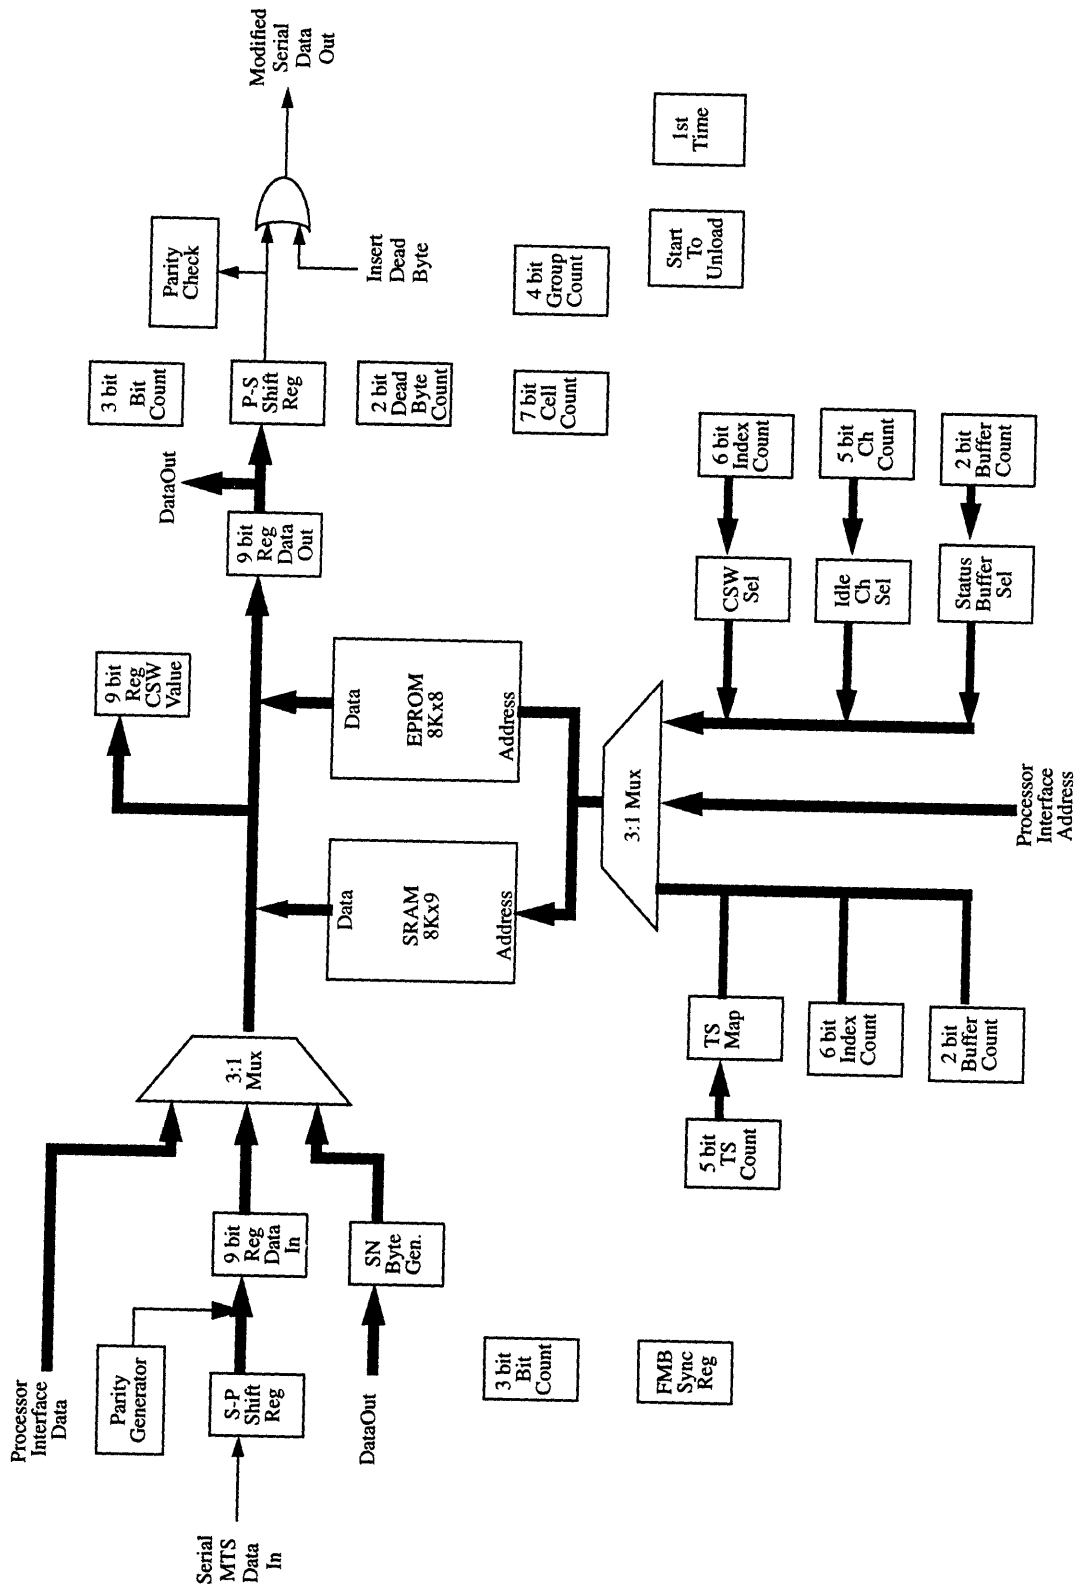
Serial MTS Data In

Parity Generator

S-P Shift Reg

Processor Interface Data

9 bit Reg Data In

SN Byte Gen.

DataOut

3 bit Bit Count

FMB Sync Reg

3:1 Mux

SRAM 8Kx9

Data

Address

EPROM 8Kx8

Data

Address

3:1 Mux

TS Map

5 bit TS Count

6 bit Index Count

2 bit Buffer Count

Processor Interface Address

9 bit Reg CSW Value

9 bit Reg Data Out

DataOut

CSW Sel

Idle Ch Sel

Status Buffer Sel

6 bit Index Count

5 bit Ch Count

2 bit Buffer Count

3 bit Bit Count

P-S Shift Reg

2 bit Dead Byte Count

7 bit Cell Count

Parity Check

Insert Dead Byte

4 bit Group Count

Modified Serial Data Out

Start To Unload

1st Time